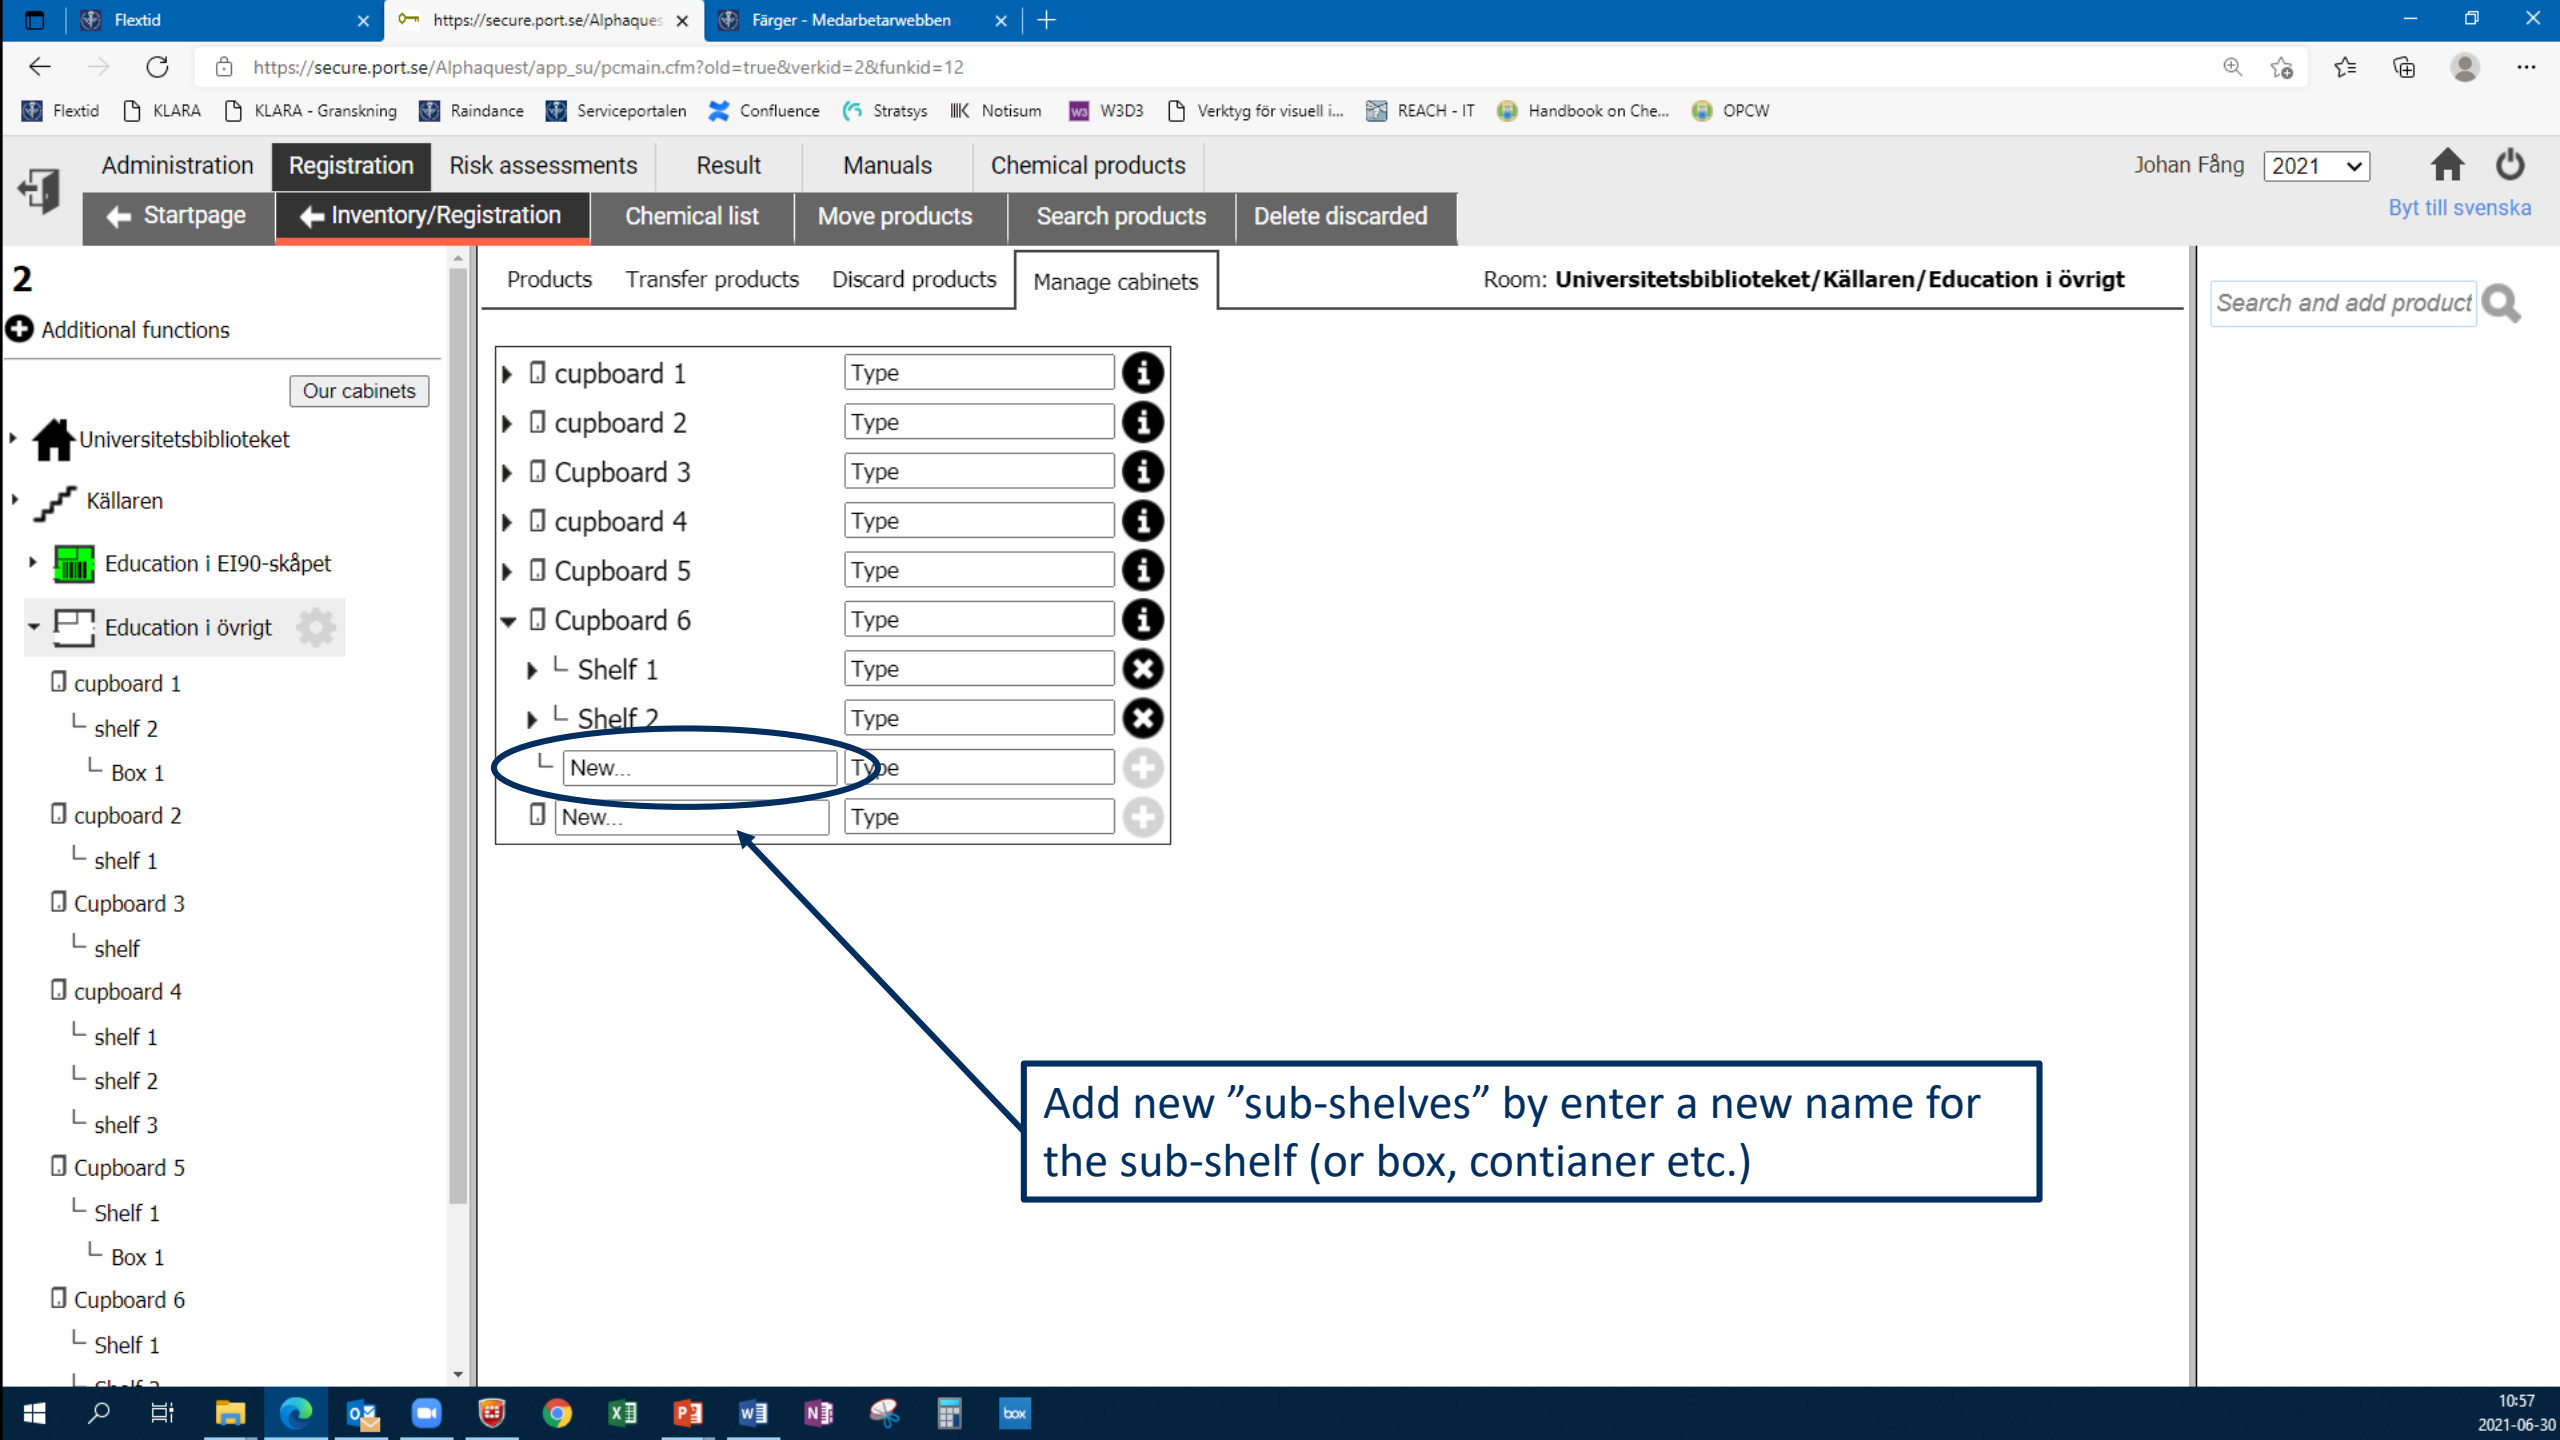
Flextid
https://secure.port.se/Alphaques
Färger - Medarbetarwebben

https://secure.port.se/Alphaquest/app_su/pcmain.cfm?old=true&verkid=2&funkid=12

Flextid KLARA KLARA - Granskning Raindance Serviceportalen Confluence Stratsys Notisum W3D3 Verktyg för visuell i... REACH - IT Handbook on Che... OPCW

Administration Registration Risk assessments Result Manuals Chemical products

Johan Fång 2021

Startpage Inventory/Registration Chemical list Move products Search products Delete discarded

Byt till svenska

2

Additional functions

Our cabinets

Universitetsbiblioteket
Källaren
Education i EI90-skåpet
Education i övrigt
cupboard 1
shelf 2
Box 1
cupboard 2
shelf 1
Cupboard 3
shelf
cupboard 4
shelf 1
shelf 2
shelf 3
Cupboard 5
Shelf 1
Box 1
Cupboard 6
Shelf 1

Products Transfer products Discard products Manage cabinets

Room: Universitetsbiblioteket/Källaren/Education i övrigt

Search and add product

| | |
|---|---|
| cupboard 1 | Type |
| cupboard 2 | Type |
| Cupboard 3 | Type |
| cupboard 4 | Type |
| Cupboard 5 | Type |
| Cupboard 6 | Type |
| Shelf 1 | Type |
| Shelf 2 | Type |
| New... | Type |
| New... | Type |

Add new ”sub-shelves” by enter a new name for the sub-shelf (or box, contianer etc.)

10:57
2021-06-30